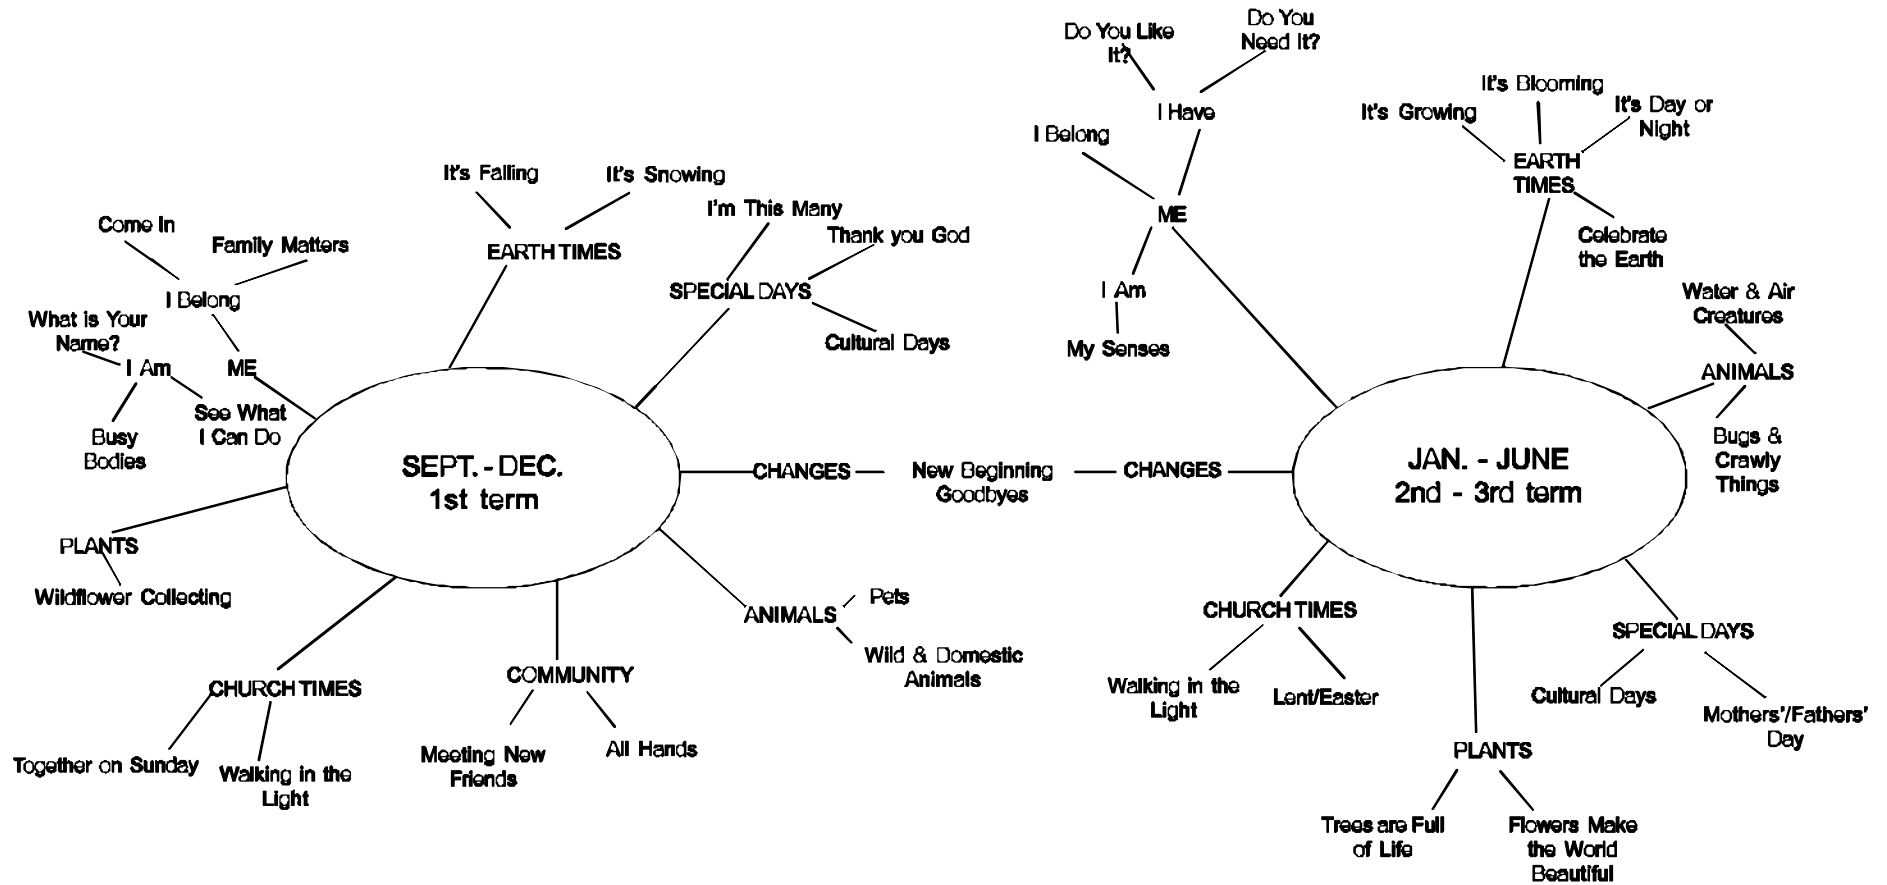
SEPT. - DEC.
1st term

ME
I Belong
Come In
Family Matters
I Am
What is Your Name?
Busy Bodies
See What I Can Do

EARTH TIMES
It's Falling
It's Snowing

SPECIAL DAYS
I'm This Many
Thank you God
Cultural Days

CHANGES
New Beginning
Goodbyes

PLANTS
Wildflower Collecting

CHURCH TIMES
Together on Sunday
Walking in the Light

COMMUNITY
Meeting New Friends
All Hands

ANIMALS
Pets
Wild & Domestic Animals

JAN. - JUNE
2nd - 3rd term

ME
I Have
Do You Like It?
Do You Need It?
I Belong
I Am
My Senses

EARTH TIMES
It's Growing
It's Blooming
It's Day or Night
Celebrate the Earth

ANIMALS
Water & Air Creatures
Bugs & Crawly Things

CHANGES

CHURCH TIMES
Walking in the Light
Lent/Easter

PLANTS
Trees are Full of Life
Flowers Make the World Beautiful

SPECIAL DAYS
Cultural Days
Mothers'/Fathers' Day